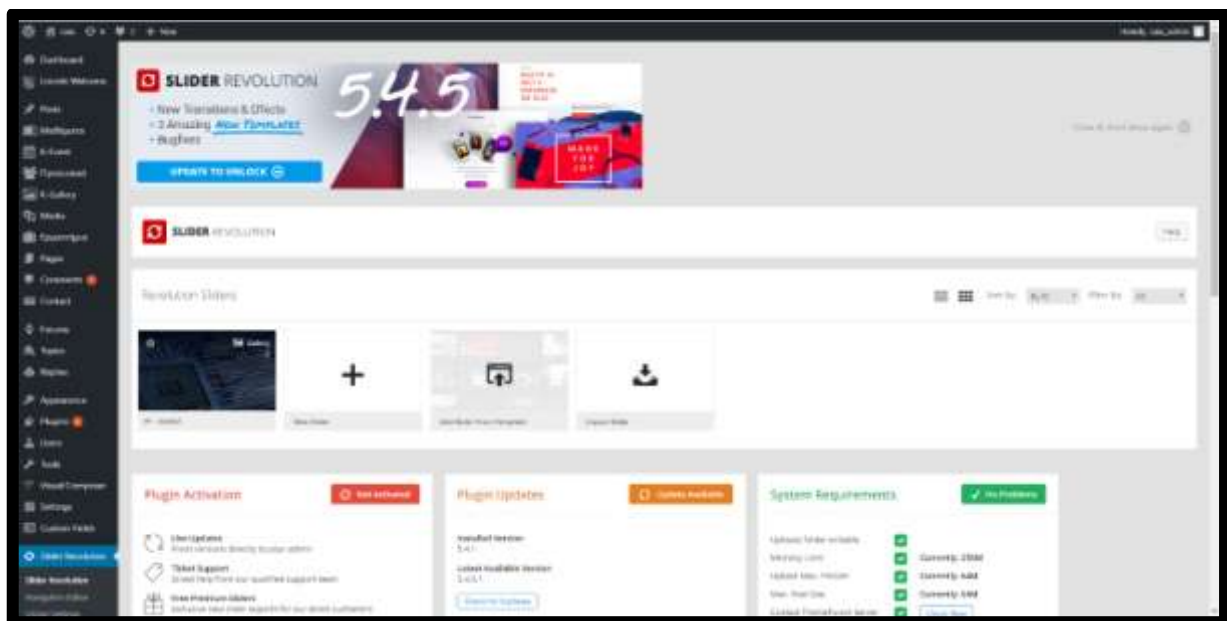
Dashboard

Posts

Media

Pages

Contact

Appearance

Plugins

Users

Tools

Visual Composer

Settings

Custom Fields

Slider Revolution

Slider Revolution

SLIDER REVOLUTION 5.4.5

- New Transitions & Effects
- 3 Amazing New Templates
- Bugfixes

UPDATE TO UNLOCK

MADE FOR JOY

SLIDER REVOLUTION

Help

Revolution Sliders

Sort by: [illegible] Filter by: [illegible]

New Slider

Add Slider From Template

Import Slider

Plugin Activation

Not Activated

Live Updates

Ticket Support

Free Premium Sliders

Plugin Updates

Update Available

Installed Version

5.4.1

Latest Available Version

5.4.5.1

System Requirements

No Problems

Uploads folder writable

Memory Limit

Currently: 256M

Upload Max. Filesize

Currently: 64M

Max. Post Size

Currently: 64M